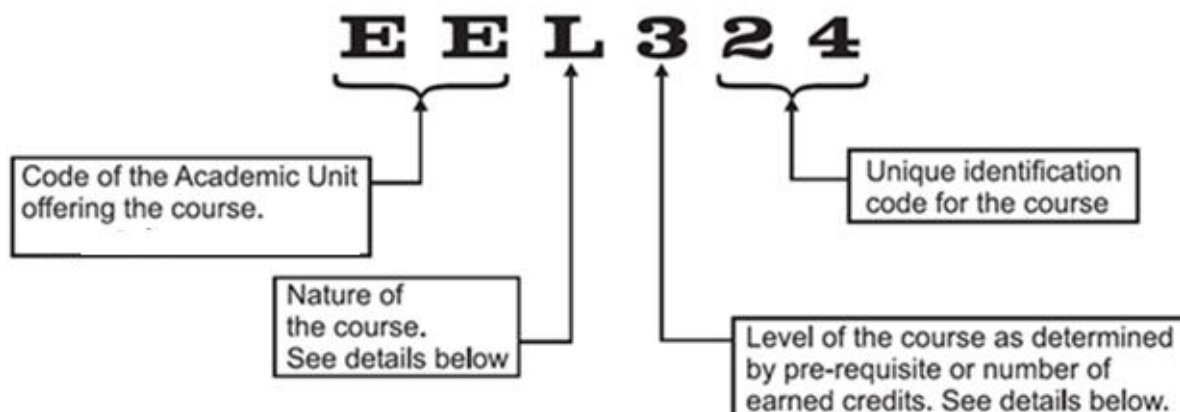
E E L 3 2 4

Code of the Academic Unit offering the course.

Unique identification code for the course

Nature of the course. See details below

Level of the course as determined by pre-requisite or number of earned credits. See details below.